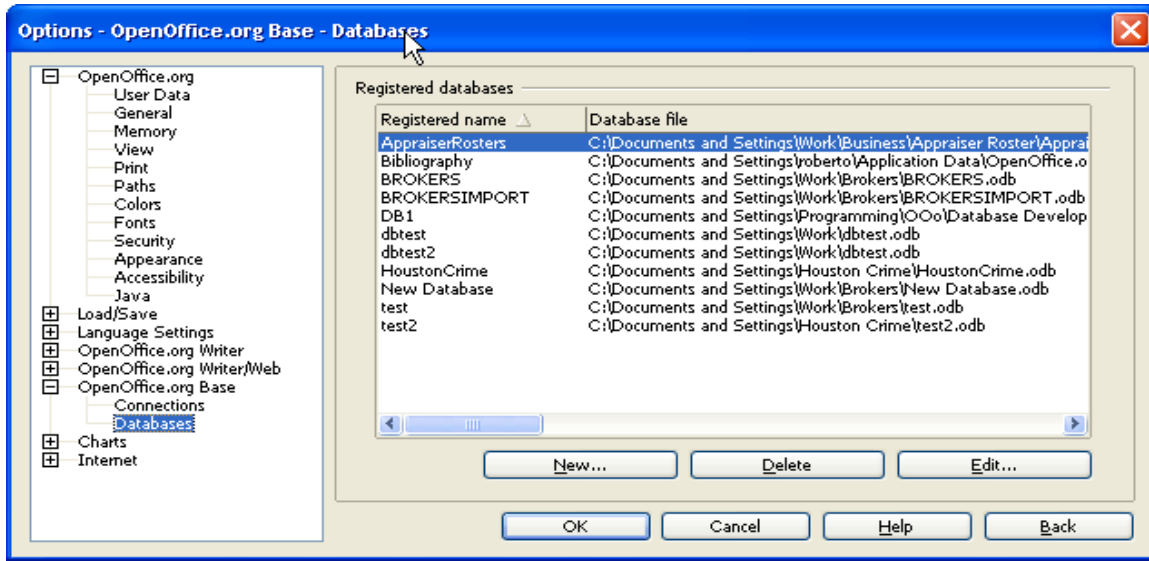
Options - OpenOffice.org Base - Databases

OpenOffice.org
User Data
General
Memory
View
Print
Paths
Colors
Fonts
Security
Appearance
Accessibility
Java
Load/Save
Language Settings
OpenOffice.org Writer
OpenOffice.org Writer/Web
OpenOffice.org Base
Connections
Databases
Charts
Internet

Registered databases

| Registered name | Database file |
|---|---|
| AppraiserRosters | C:\Documents and Settings\Work\Business\Appraiser Roster\Apprai |
| Bibliography | C:\Documents and Settings\roberto\Application Data\OpenOffice.o |
| BROKERS | C:\Documents and Settings\Work\Brokers\BROKERS.odb |
| BROKERSIMPORT | C:\Documents and Settings\Work\Brokers\BROKERSIMPORT.odb |
| DB1 | C:\Documents and Settings\Programming\OOo\Database Develop |
| dbtest | C:\Documents and Settings\Work\dbtest.odb |
| dbtest2 | C:\Documents and Settings\Work\dbtest.odb |
| HoustonCrime | C:\Documents and Settings\Houston Crime\HoustonCrime.odb |
| New Database | C:\Documents and Settings\Work\Brokers\New Database.odb |
| test | C:\Documents and Settings\Work\Brokers\test.odb |
| test2 | C:\Documents and Settings\Houston Crime\test2.odb |

New...
Delete
Edit...

OK
Cancel
Help
Back